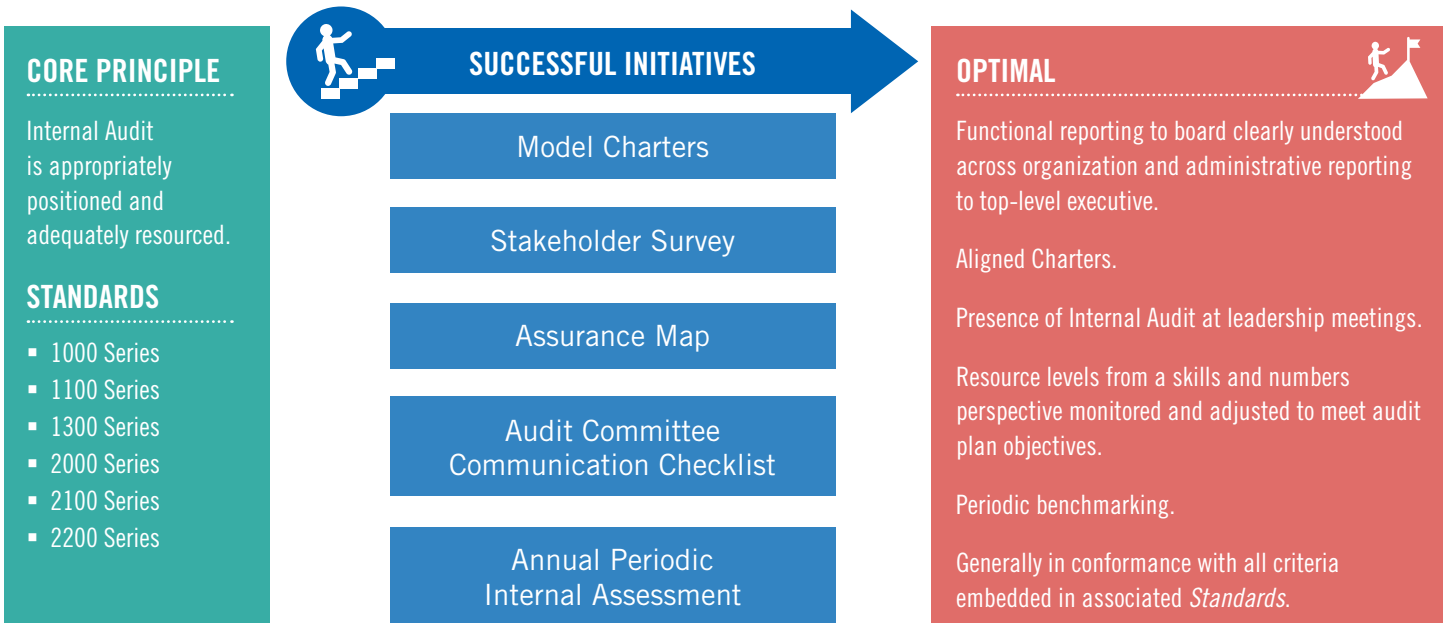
CORE PRINCIPLE

Internal Audit is appropriately positioned and adequately resourced.

STANDARDS

- 1000 Series
- 1100 Series
- 1300 Series
- 2000 Series
- 2100 Series
- 2200 Series

SUCCESSFUL INITIATIVES

Model Charters

Stakeholder Survey

Assurance Map

Audit Committee Communication Checklist

Annual Periodic Internal Assessment

OPTIMAL

Functional reporting to board clearly understood across organization and administrative reporting to top-level executive.

Aligned Charters.

Presence of Internal Audit at leadership meetings.

Resource levels from a skills and numbers perspective monitored and adjusted to meet audit plan objectives.

Periodic benchmarking.

Generally in conformance with all criteria embedded in associated Standards.